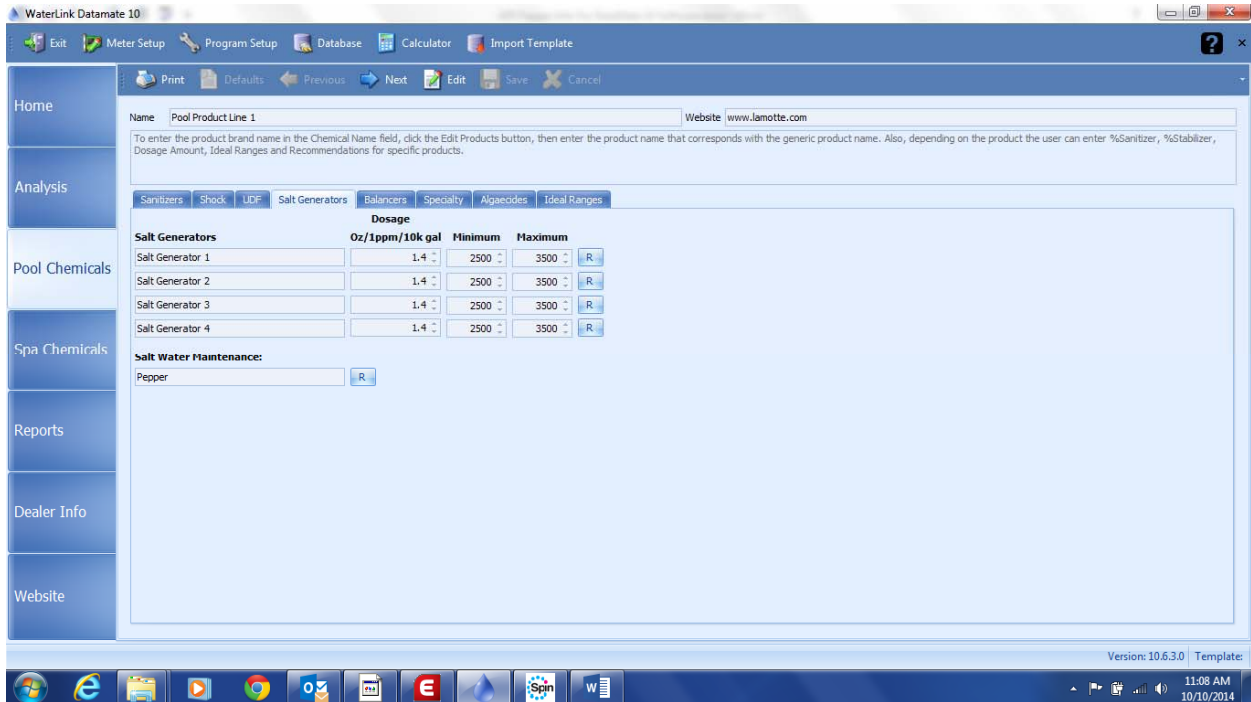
WaterLink Datamate 10

Exit Meter Setup Program Setup Database Calculator Import Template

Home

Analysis

Pool Chemicals

Spa Chemicals

Reports

Dealer Info

Website

Print Defaults Previous Next Edit Save Cancel

Name Pool Product Line 1

Website www.lamotte.com

To enter the product brand name in the Chemical Name field, click the Edit Products button, then enter the product name that corresponds with the generic product name. Also, depending on the product the user can enter %Sanitizer, %Stabilizer, Dosage Amount, Ideal Ranges and Recommendations for specific products.

Sanitizers Shock UDF Salt Generators Balancers Specialty Algaecides Ideal Ranges

| Salt Generators | Dosage Oz/1ppm/10k gal | Minimum | Maximum | |
|---|---|---|---|---|
| Salt Generator 1 | 1.4 | 2500 | 3500 | R |
| Salt Generator 2 | 1.4 | 2500 | 3500 | R |
| Salt Generator 3 | 1.4 | 2500 | 3500 | R |
| Salt Generator 4 | 1.4 | 2500 | 3500 | R |

Salt Water Maintenance:

Pepper R

Version: 10.6.3.0 Template:

Spin

11:08 AM
10/10/2014